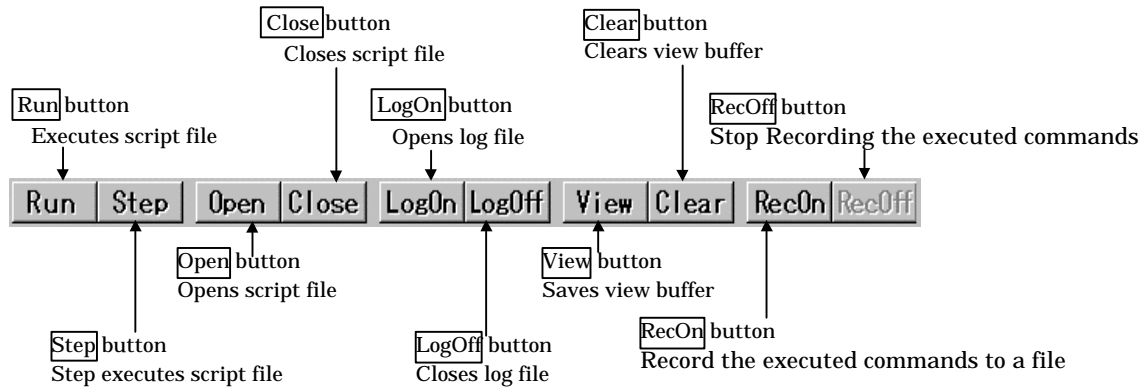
Close button
Closes script file

Clear button
Clears view buffer

Run button
Executes script file

LogOn button
Opens log file

RecOff button
Stop Recording the executed commands

Run Step Open Close LogOn LogOff View Clear RecOn RecOff

Open button
Opens script file

View button
Saves view buffer

RecOn button
Record the executed commands to a file

Step button
Step executes script file

LogOff button
Closes log file